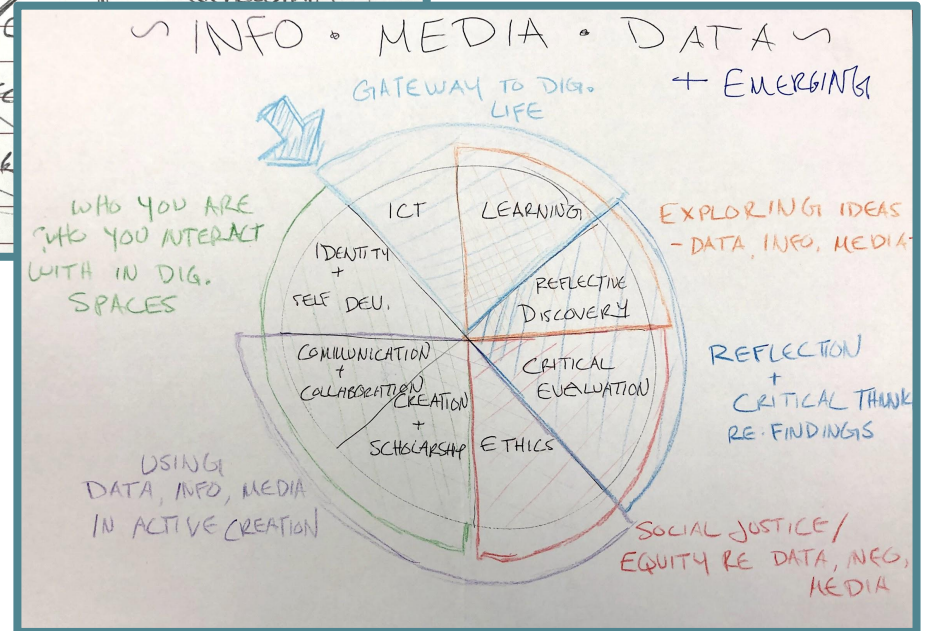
~ INFO • MEDIA • DATA ~

+ EMERGING

GATEWAY TO DIG. LIFE

WHO YOU ARE WHO YOU INTERACT WITH IN DIG. SPACES

EXPLORING IDEAS - DATA, INFO, MEDIA

ICT

LEARNING

IDENTITY + SELF DEV.

REFLECTIVE DISCOVERY

COMMUNICATION + COLLABORATION

CRITICAL EVALUATION

CREATION + SCHOLARSHIP

ETHICS

REFLECTION + CRITICAL THINK RE. FINDINGS

USING DATA, INFO, MEDIA IN ACTIVE CREATION

SOCIAL JUSTICE/ EQUITY RE DATA, NEO, MEDIA